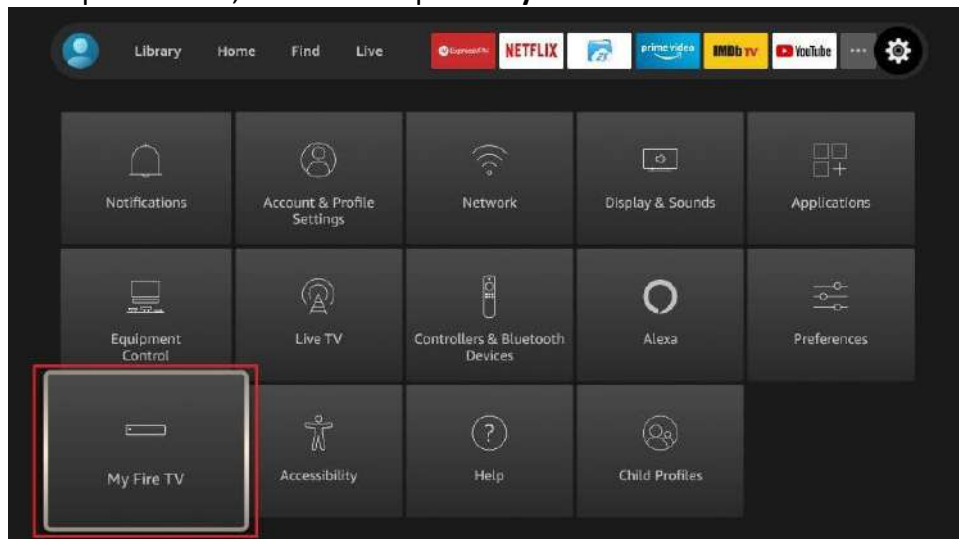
Library Home Find Live

ExpressVPN NETFLIX prime video IMDb TV YouTube

Notifications

Account & Profile Settings

Network

Display & Sounds

Applications

Equipment Control

Live TV

Controllers & Bluetooth Devices

Alexa

Preferences

My Fire TV

Accessibility

Help

Child Profiles